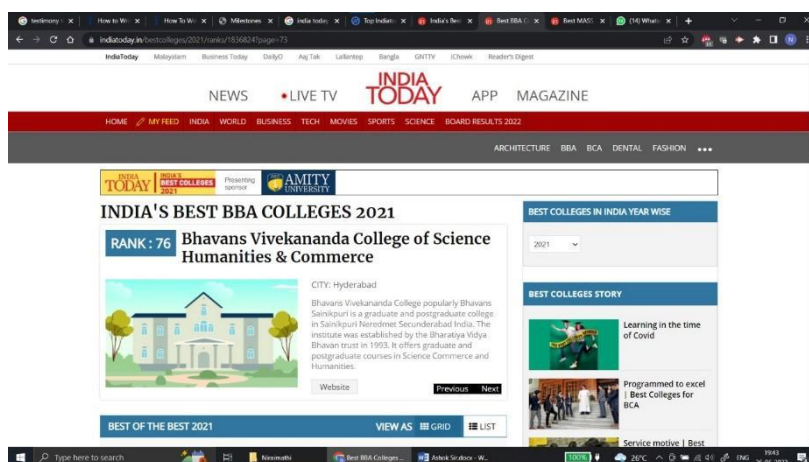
testimony | × How to Wr × How To Wr × Milestones × india today × Top Indian × India's Best × Best BBA C × Best MASS × (14) Whats ×

indiatoday.in/bestcolleges/2021/ranks/1836824?page=73

IndiaToday Malayalam Business Today DailyO Aaj Tak Lallantop Bangla GNTTV ICHowk Reader's Digest

NEWS • LIVE TV INDIA TODAY APP MAGAZINE

HOME MY FEED INDIA WORLD BUSINESS TECH MOVIES SPORTS SCIENCE BOARD RESULTS 2022

ARCHITECTURE BBA BCA DENTAL FASHION •••

INDIA TODAY INDIA'S BEST COLLEGES 2021 Presenting sponsor AMITY UNIVERSITY

INDIA'S BEST BBA COLLEGES 2021

RANK : 76 Bhavans Vivekananda College of Science Humanities & Commerce

CITY: Hyderabad

Bhavans Vivekananda College popularly Bhavans Sainikpuri is a graduate and postgraduate college in Sainikpuri Neredmet Secunderabad India. The institute was established by the Bharatiya Vidya Bhavan trust in 1993. It offers graduate and postgraduate courses in Science Commerce and Humanities.

Website

Previous Next

BEST COLLEGES IN INDIA YEAR WISE

2021

BEST COLLEGES STORY

Learning in the time of Covid

Programmed to excel | Best Colleges for BCA

Service motive | Best

BEST OF THE BEST 2021

VIEW AS GRID LIST

Type here to search

Nivximathi

Best BBA Colleges...

Ashok Sir.docx - W...

100%

26°C

ENG

19:43